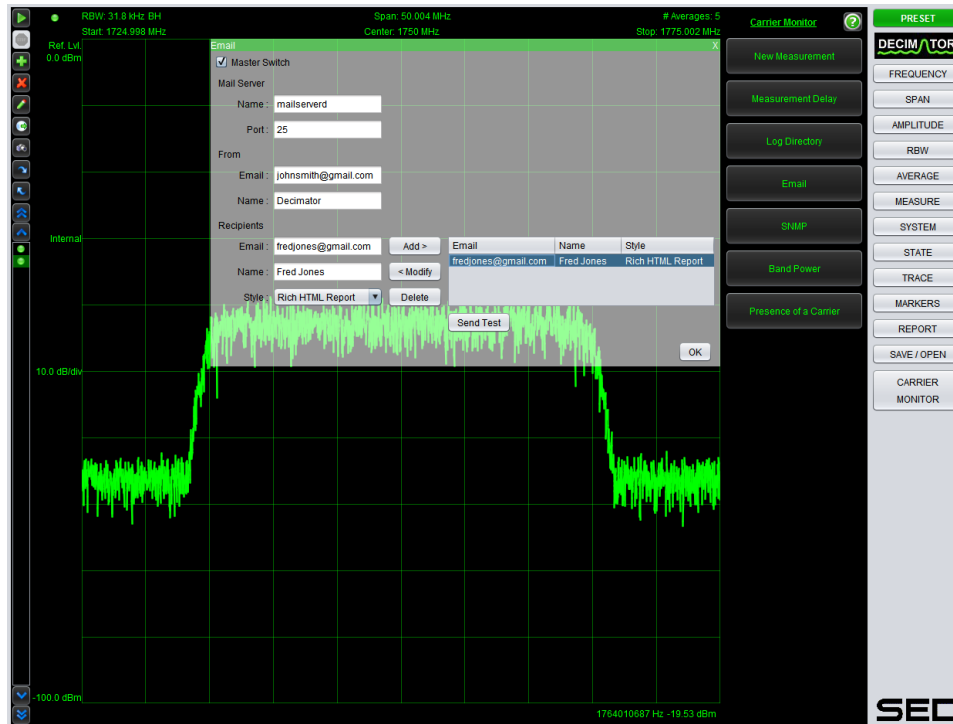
RBW: 31.8 kHz BH
Start: 1724.998 MHz
Span: 50.004 MHz
Center: 1750 MHz
# Averages: 5
Stop: 1775.002 MHz
Ref. LvL
0.0 dBm
Internal
10.0 dB/div
-100.0 dBm
1764010687 Hz -19.53 dBm

Email
X
Master Switch
Mail Server
Name : mailserverd
Port : 25
From
Email : johnsmith@gmail.com
Name : Decimator
Recipients
Email : fredjones@gmail.com
Add >
Name : Fred Jones
< Modify
Style : Rich HTML Report
Delete

| Email | Name | Style |
|---|---|---|
| fredjones@gmail.com | Fred Jones | Rich HTML Report |

Send Test
OK

Carrier Monitor
New Measurement
Measurement Delay
Log Directory
Email
SNMP
Band Power
Presence of a Carrier

PRESET
DECIMATOR
FREQUENCY
SPAN
AMPLITUDE
RBW
AVERAGE
MEASURE
SYSTEM
STATE
TRACE
MARKERS
REPORT
SAVE / OPEN
CARRIER MONITOR
SEC